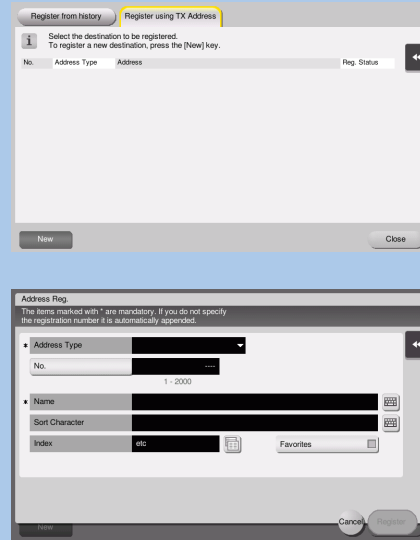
Register from history

Register using TX Address

Select the destination to be registered.
To register a new destination, press the [New] key.

| No. | Address Type | Address | Reg. Status |
|---|---|---|---|

New

Close

Address Reg.

The items marked with * are mandatory. If you do not specify the registration number it is automatically appended.

* Address Type

No.

----

1 - 2000

* Name

Sort Character

Index

etc

Favorites

New

Cancel

Register